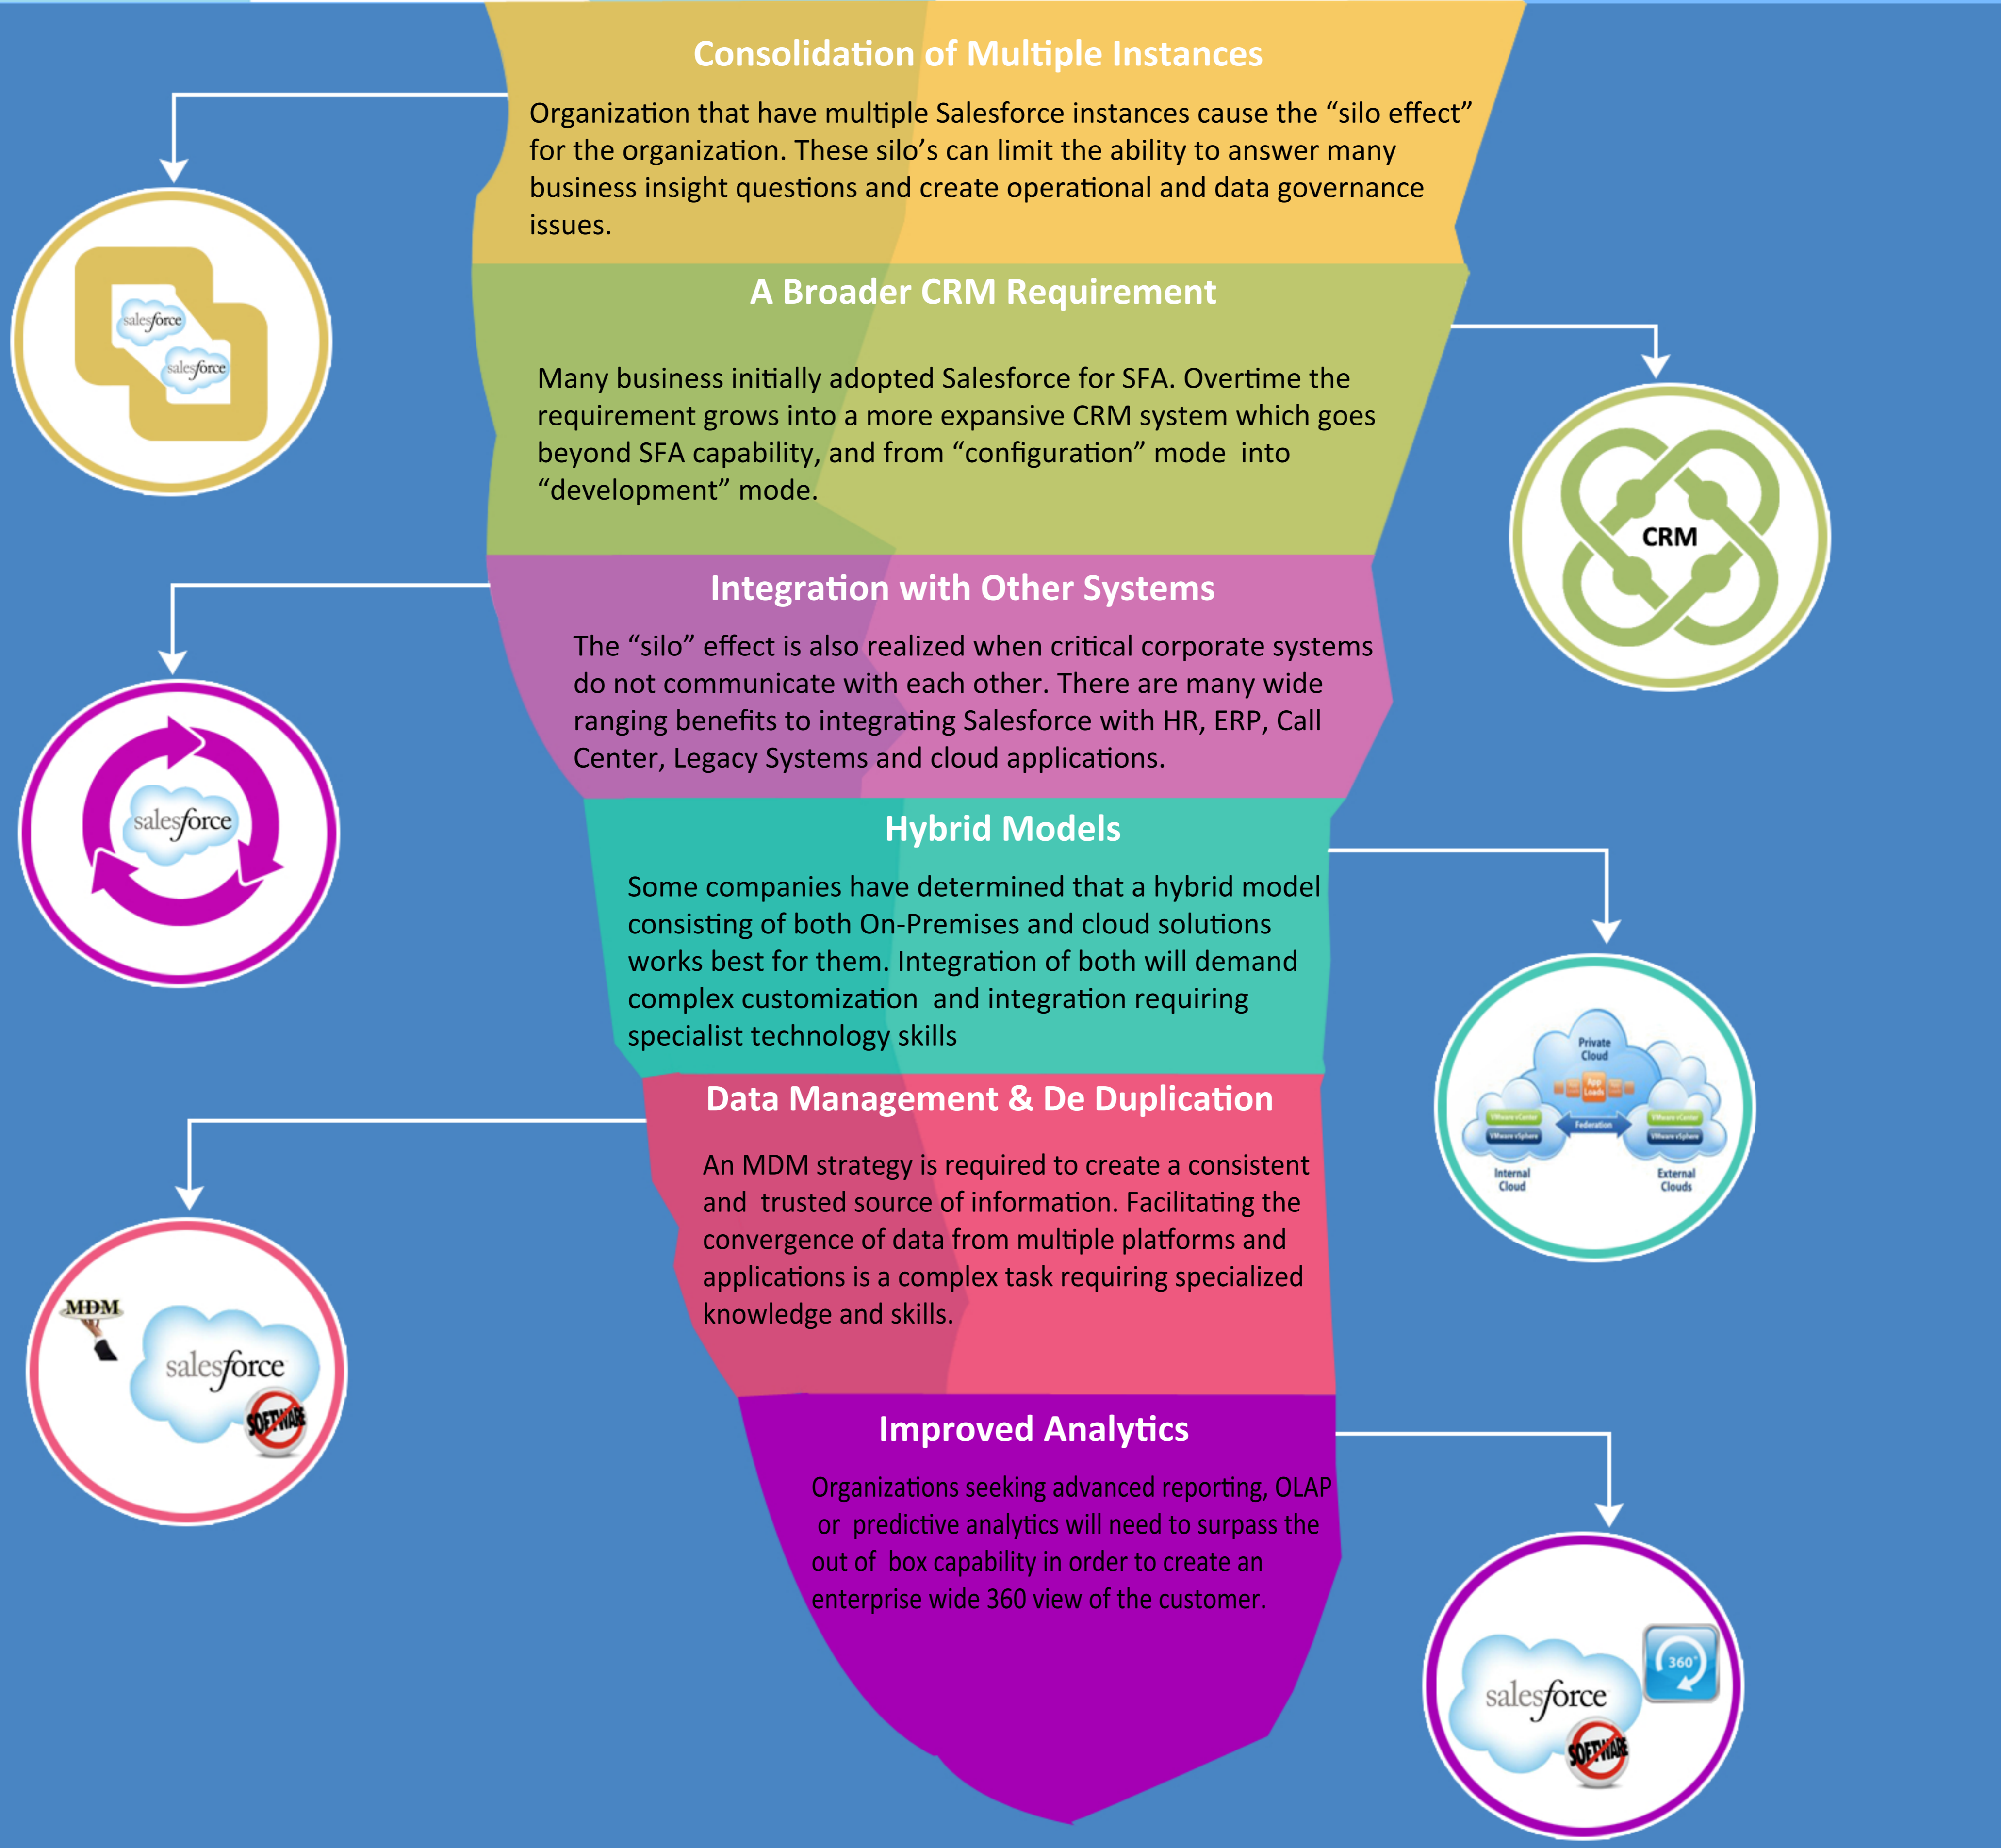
Consolidation of Multiple Instances

Organization that have multiple Salesforce instances cause the “silo effect” for the organization. These silo’s can limit the ability to answer many business insight questions and create operational and data governance issues.

salesforce

salesforce

A Broader CRM Requirement

Many business initially adopted Salesforce for SFA. Overtime the requirement grows into a more expansive CRM system which goes beyond SFA capability, and from “configuration” mode into “development” mode.

CRM

Integration with Other Systems

The “silo” effect is also realized when critical corporate systems do not communicate with each other. There are many wide ranging benefits to integrating Salesforce with HR, ERP, Call Center, Legacy Systems and cloud applications.

salesforce

Hybrid Models

Some companies have determined that a hybrid model consisting of both On-Premises and cloud solutions works best for them. Integration of both will demand complex customization and integration requiring specialist technology skills

Private Cloud

App Loads

Federation

Internal Cloud

External Clouds

Data Management & De Duplication

An MDM strategy is required to create a consistent and trusted source of information. Facilitating the convergence of data from multiple platforms and applications is a complex task requiring specialized knowledge and skills.

MDM

salesforce

SOFTWARE

Improved Analytics

Organizations seeking advanced reporting, OLAP or predictive analytics will need to surpass the out of box capability in order to create an enterprise wide 360 view of the customer.

salesforce

360°

SOFTWARE